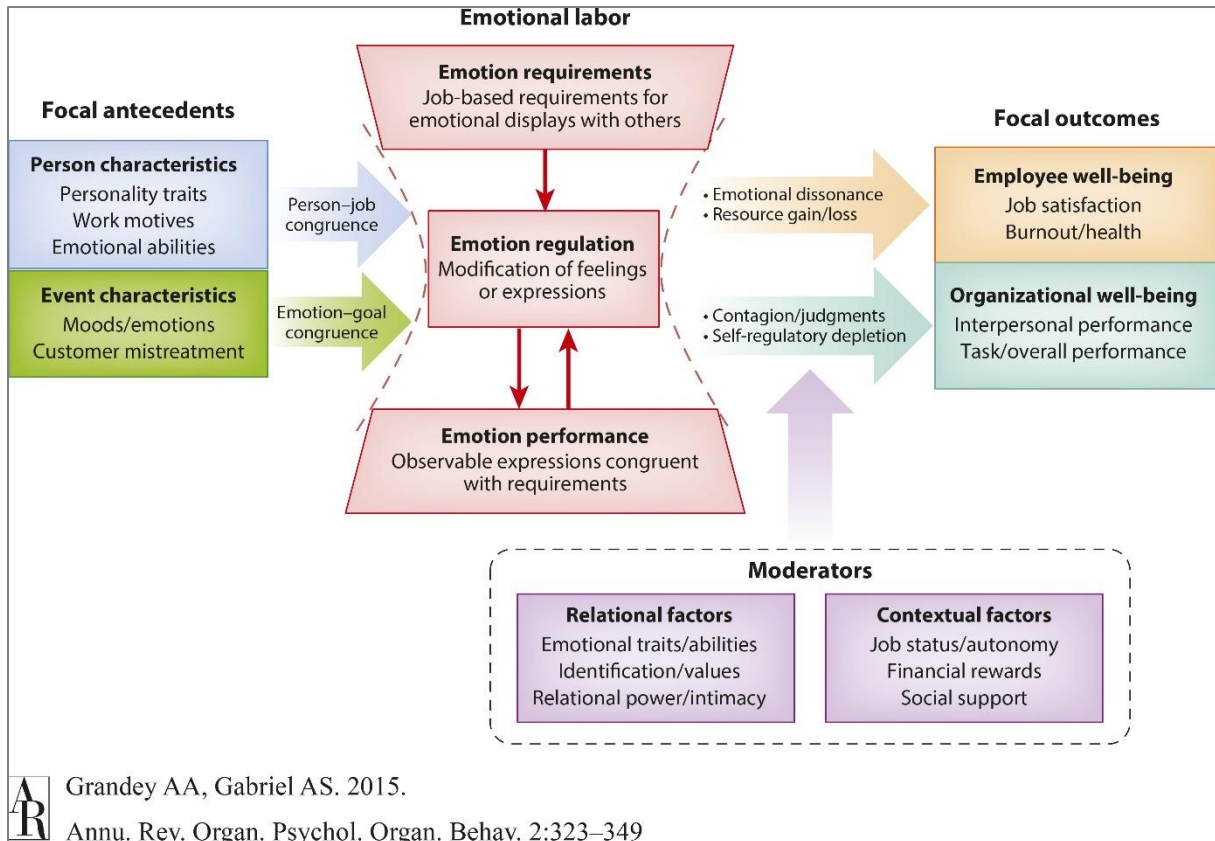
Emotional labor

Focal antecedents

Person characteristics
Personality traits
Work motives
Emotional abilities

Event characteristics
Moods/emotions
Customer mistreatment

Person–job congruence

Emotion–goal congruence

Emotion requirements
Job-based requirements for emotional displays with others

Emotion regulation
Modification of feelings or expressions

Emotion performance
Observable expressions congruent with requirements

• Emotional dissonance
• Resource gain/loss

• Contagion/judgments
• Self-regulatory depletion

Focal outcomes

Employee well-being
Job satisfaction
Burnout/health

Organizational well-being
Interpersonal performance
Task/overall performance

Moderators

Relational factors
Emotional traits/abilities
Identification/values
Relational power/intimacy

Contextual factors
Job status/autonomy
Financial rewards
Social support

AR Grandey AA, Gabriel AS. 2015.
Annu. Rev. Organ. Psychol. Organ. Behav. 2:323–349